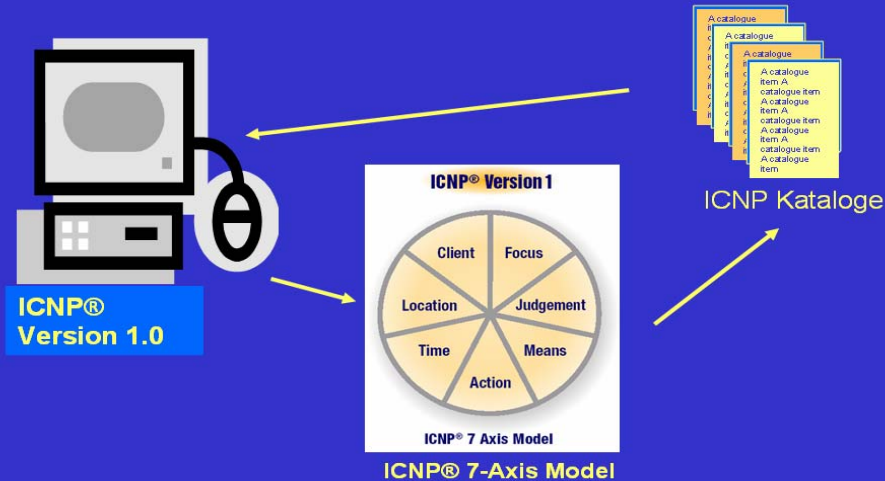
A catalogue
A catalogue
A catalogue
A catalogue item A catalogue item A catalogue item A catalogue item A catalogue item A catalogue item A catalogue item

ICNP Kataloge

ICNP® Version 1.0

ICNP® Version 1

Client
Focus
Location
Judgement
Time
Means
Action

ICNP® 7 Axis Model

ICNP® 7-Axis Model